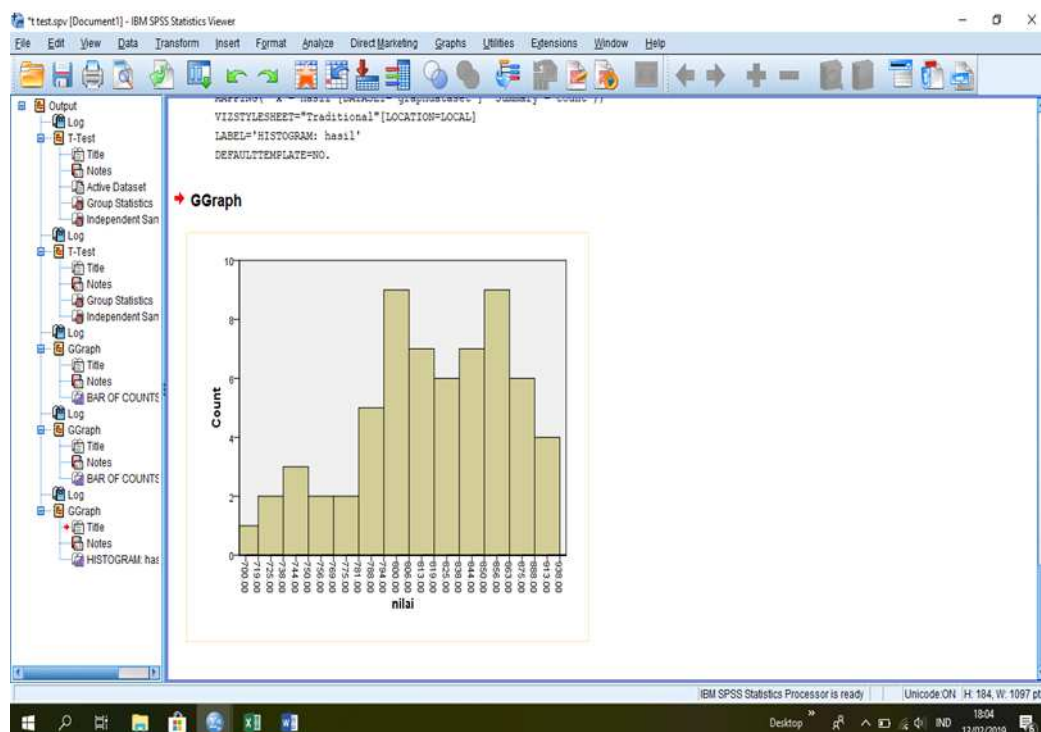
*t test.spv [Document1] - IBM SPSS Statistics Viewer

File Edit View Data Transform Insert Format Analyze Direct Marketing Graphs Utilities Extensions Window Help

Output
Log
T-Test
Title
Notes
Active Dataset
Group Statistics
Independent San
Log
T-Test
Title
Notes
Group Statistics
Independent San
Log
GGraph
Title
Notes
BAR OF COUNTS
Log
GGraph
Title
Notes
BAR OF COUNTS
Log
GGraph
Title
Notes
HISTOGRAM: has

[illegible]
VIZSTYLESHEET="Traditional"[LOCATION=LOCAL]
LABEL='HISTOGRAM: hasil'
DEFAULTTEMPLATE=NO.

GGraph

10
8
6
4
2
0
Count

700.00 719.00 725.00 738.00 744.00 750.00 756.00 769.00 775.00 781.00 788.00 794.00 800.00 806.00 813.00 819.00 825.00 838.00 844.00 850.00 856.00 863.00 875.00 888.00 913.00 938.00
nilai

IBM SPSS Statistics Processor is ready | Unicode:ON | H: 184, W: 1097 pt

Desktop IND 18:04 12/02/2019